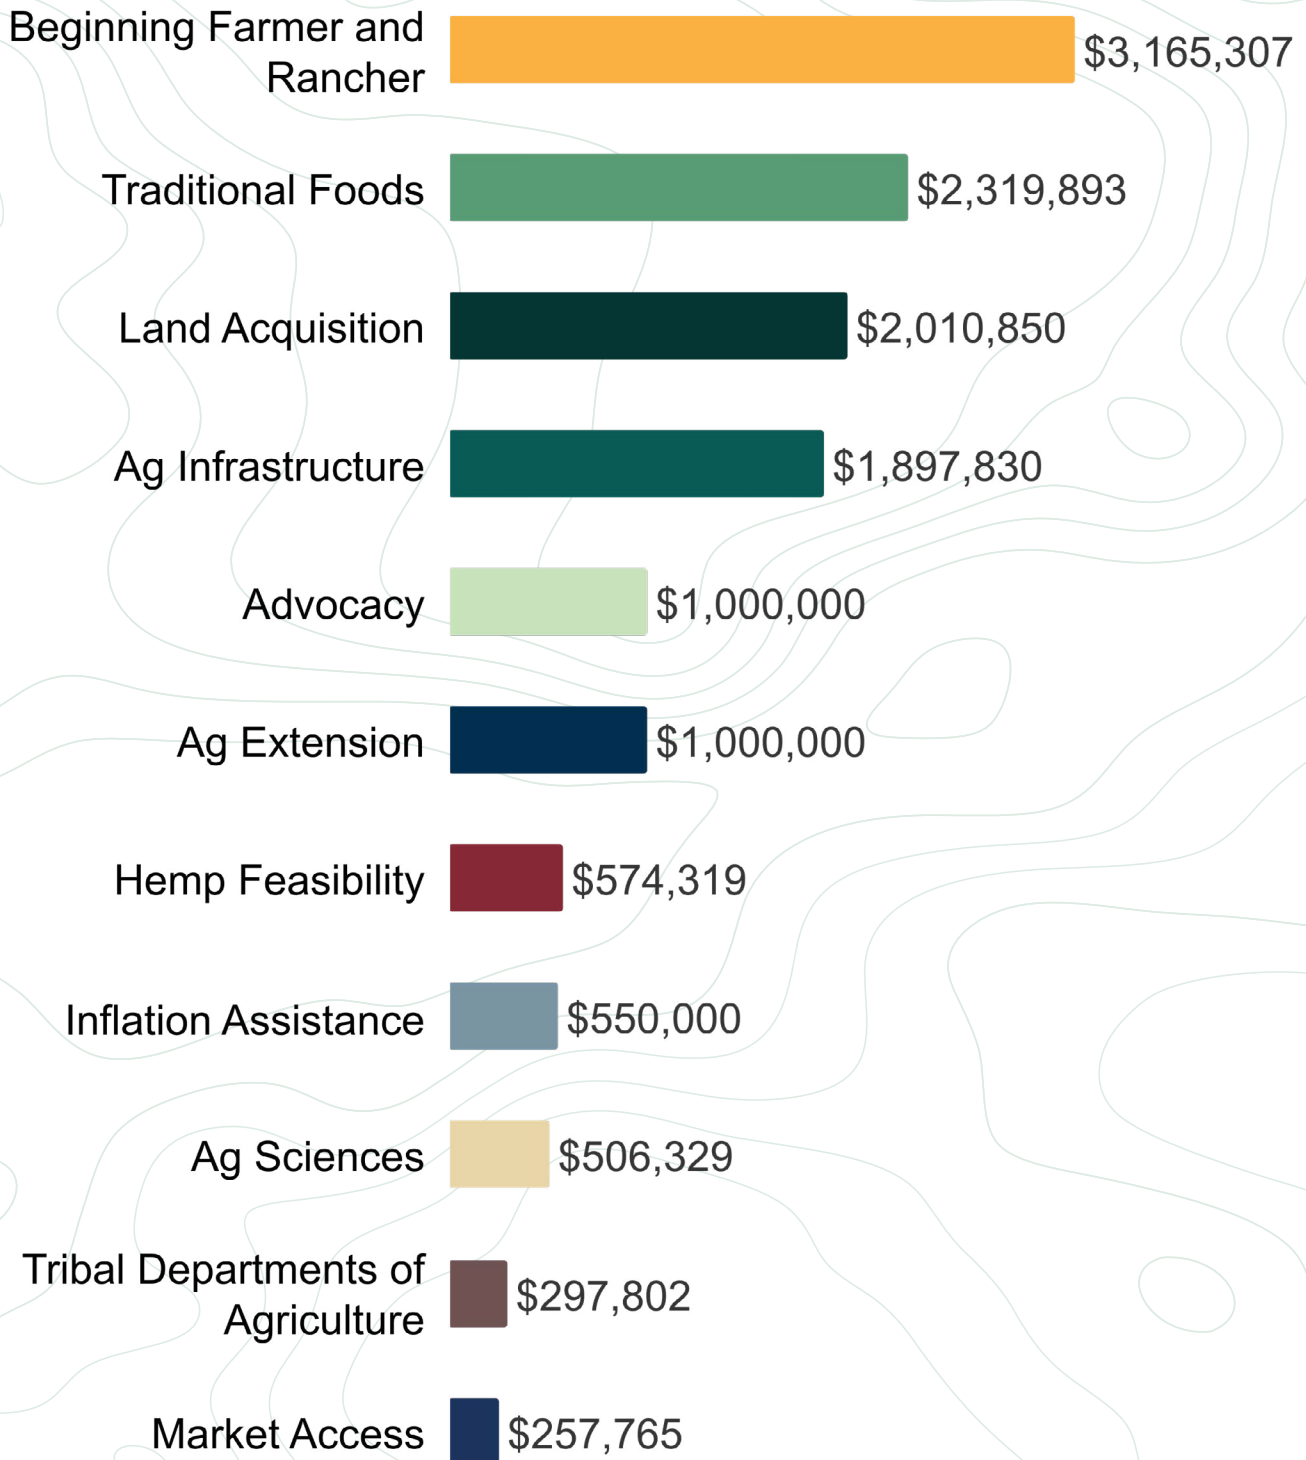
| | |
|---|---|
| Beginning Farmer and Rancher | $3,165,307 |
| Traditional Foods | $2,319,893 |
| Land Acquisition | $2,010,850 |
| Ag Infrastructure | $1,897,830 |
| Advocacy | $1,000,000 |
| Ag Extension | $1,000,000 |
| Hemp Feasibility | $574,319 |
| Inflation Assistance | $550,000 |
| Ag Sciences | $506,329 |
| Tribal Departments of Agriculture | $297,802 |
| Market Access | $257,765 |